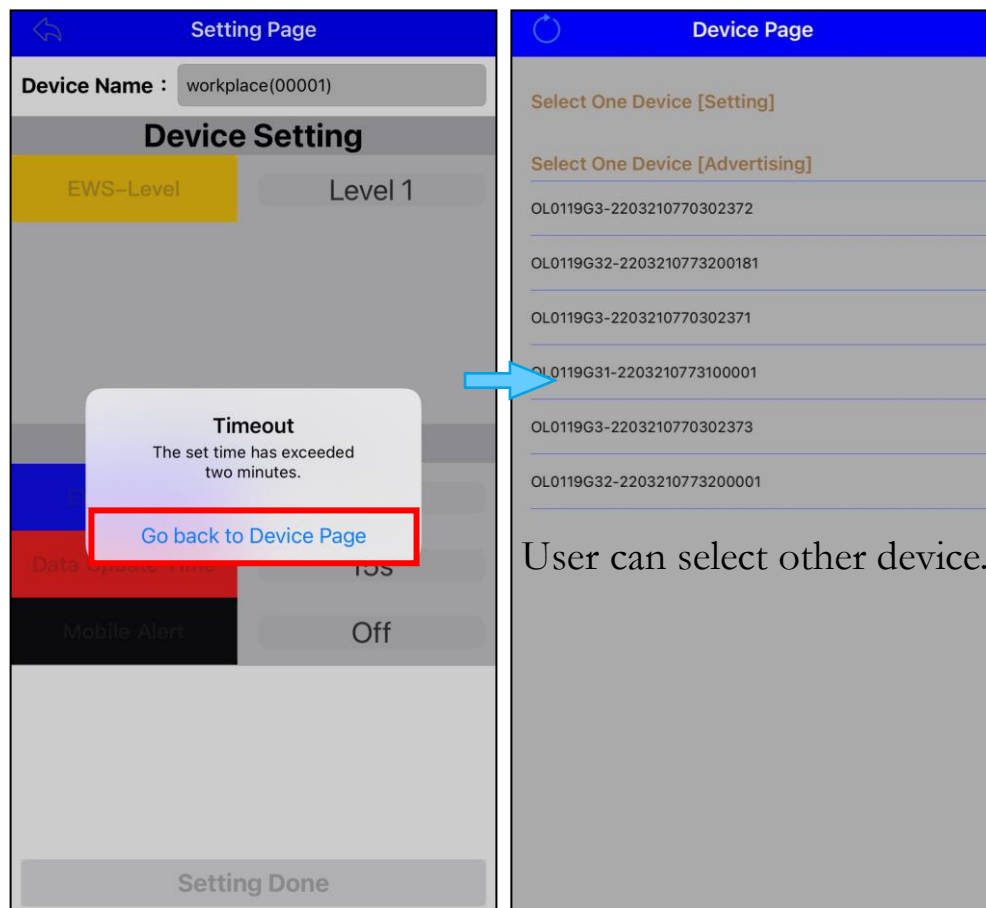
Setting Page

Device Name : workplace(00001)

Device Setting

EWS-Level Level 1

Timeout
The set time has exceeded two minutes.

Go back to Device Page

Data Update Time 15s

Mobile Alert Off

Setting Done

Device Page

Select One Device [Setting]

Select One Device [Advertising]

OL0119G3-2203210770302372

OL0119G32-2203210773200181

OL0119G3-2203210770302371

OL0119G31-2203210773100001

OL0119G3-2203210770302373

OL0119G32-2203210773200001

User can select other device.